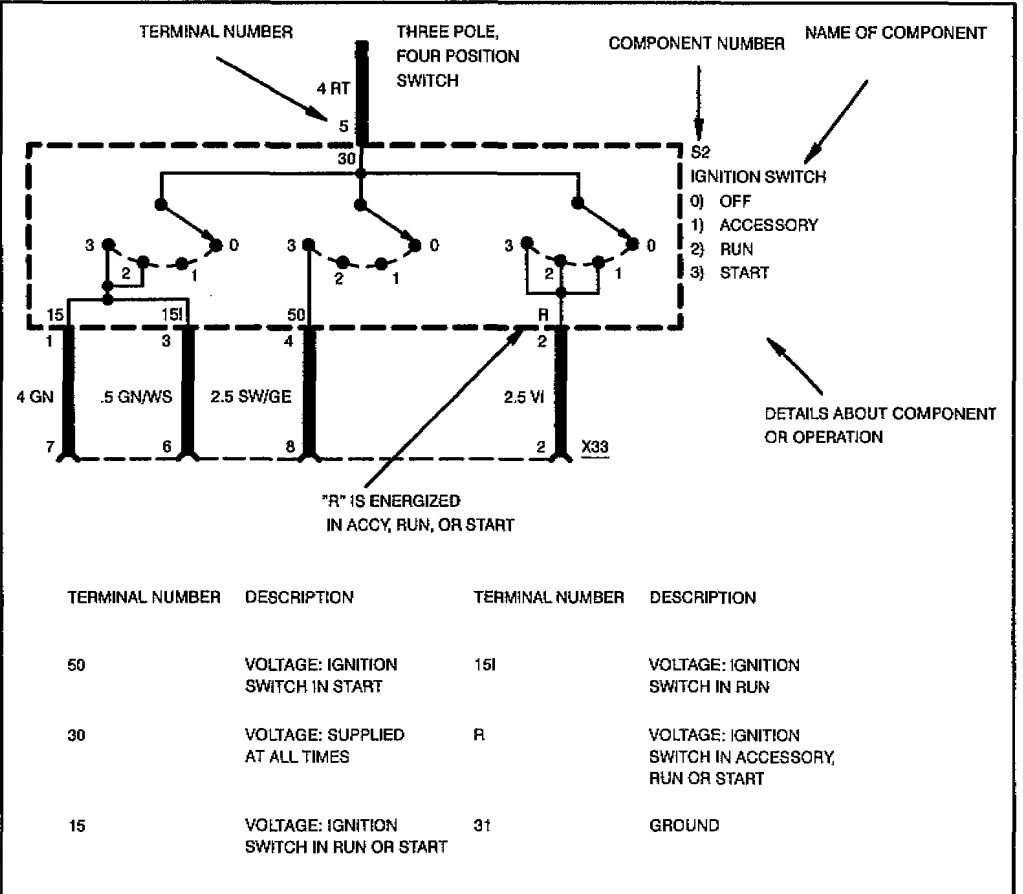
TERMINAL NUMBER

THREE POLE, FOUR POSITION SWITCH

COMPONENT NUMBER

NAME OF COMPONENT

4 RT

5

30

S2
IGNITION SWITCH
0) OFF
1) ACCESSORY
2) RUN
3) START

3 2 1 0

3 2 1 0

3 2 1 0

15 15I 50 R

1 3 4 2

4 GN .5 GN/WS 2.5 SW/GE 2.5 VI

7 6 8 2 X33

DETAILS ABOUT COMPONENT OR OPERATION

"R" IS ENERGIZED IN ACCY, RUN, OR START

| TERMINAL NUMBER | DESCRIPTION | TERMINAL NUMBER | DESCRIPTION |
|---|---|---|---|
| 50 | VOLTAGE: IGNITION SWITCH IN START | 15I | VOLTAGE: IGNITION SWITCH IN RUN |
| 30 | VOLTAGE: SUPPLIED AT ALL TIMES | R | VOLTAGE: IGNITION SWITCH IN ACCESSORY, RUN OR START |
| 15 | VOLTAGE: IGNITION SWITCH IN RUN OR START | 31 | GROUND |